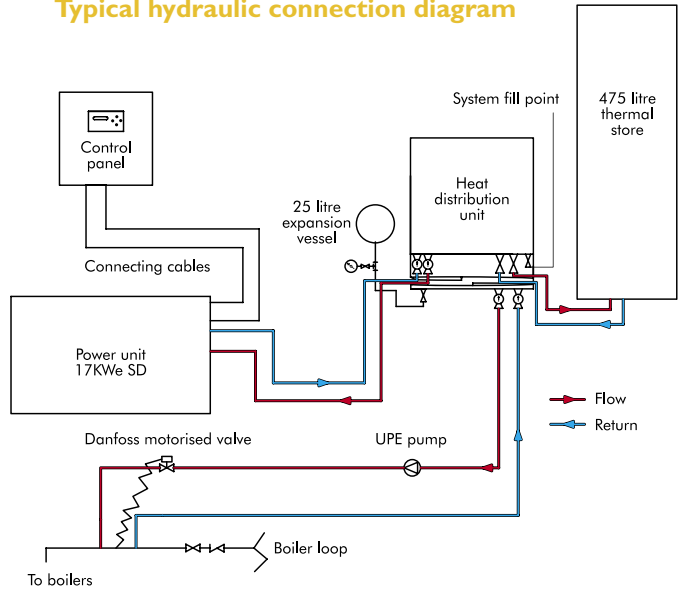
Typical hydraulic connection diagram

Control panel

Connecting cables

Power unit 17KWe SD

25 litre expansion vessel

System fill point

Heat distribution unit

475 litre thermal store

Flow

Return

Danfoss motorised valve

UPE pump

Boiler loop

To boilers